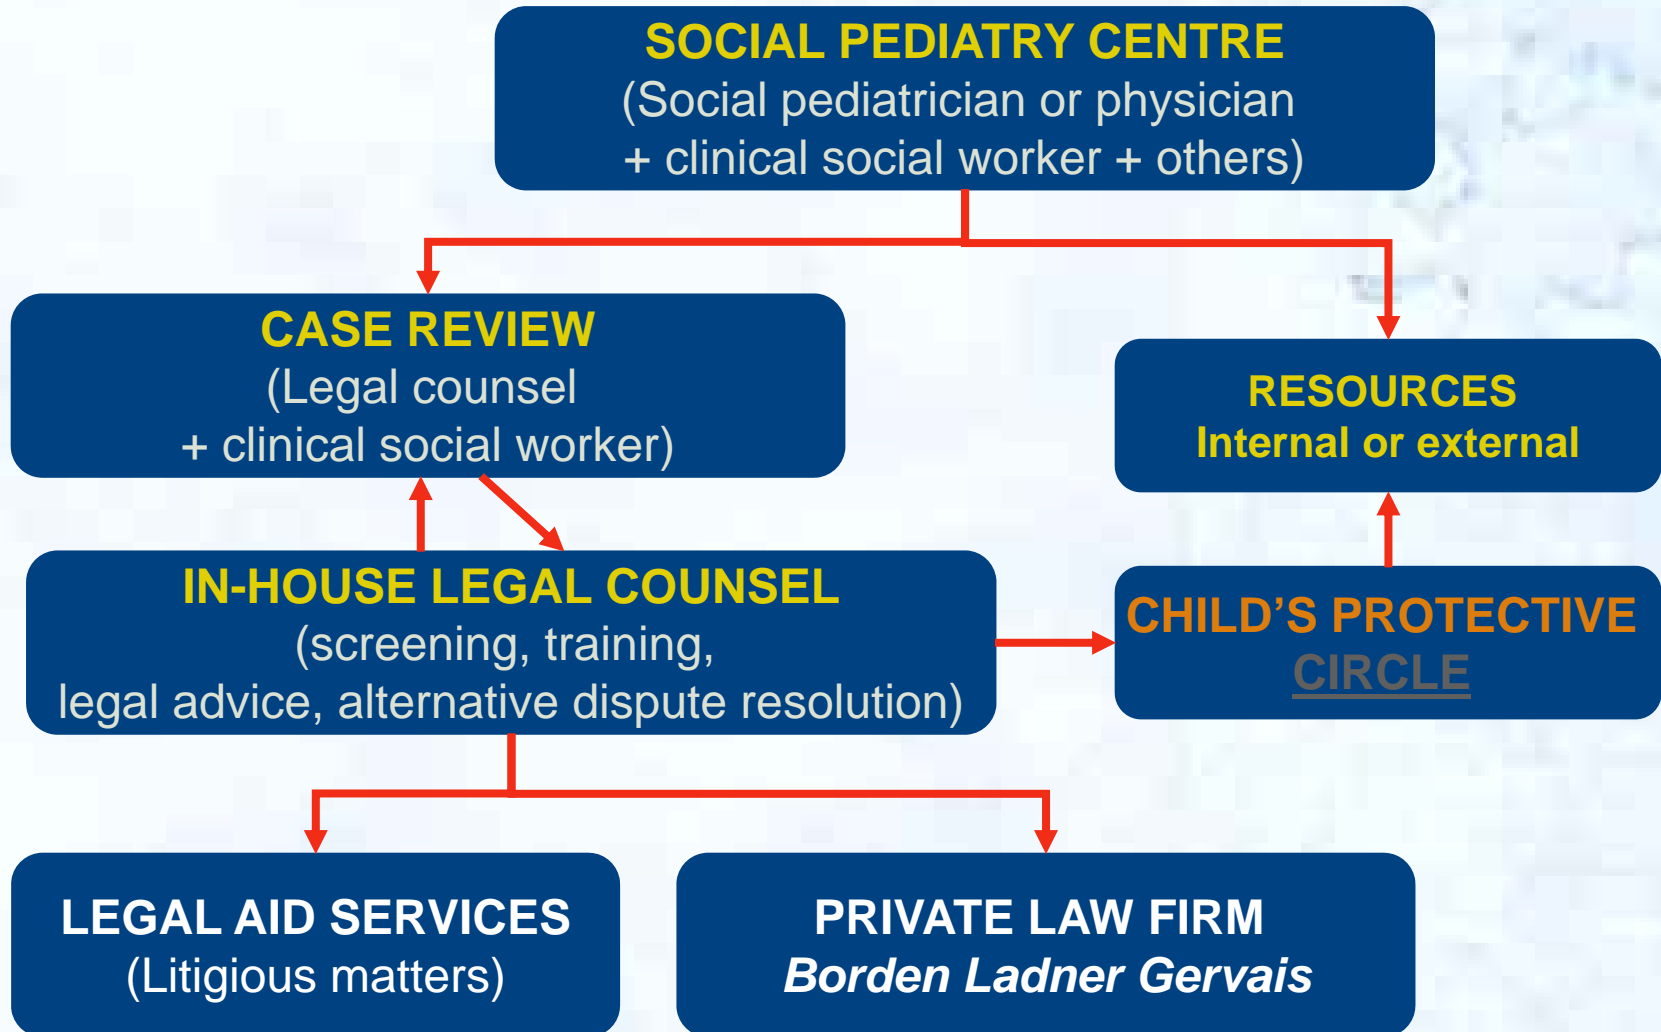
SOCIAL PEDIATRY CENTRE
(Social pediatrician or physician + clinical social worker + others)

CASE REVIEW
(Legal counsel + clinical social worker)

RESOURCES
Internal or external

IN-HOUSE LEGAL COUNSEL
(screening, training, legal advice, alternative dispute resolution)

CHILD'S PROTECTIVE CIRCLE

LEGAL AID SERVICES
(Litigious matters)

PRIVATE LAW FIRM
*Borden Ladner Gervais*